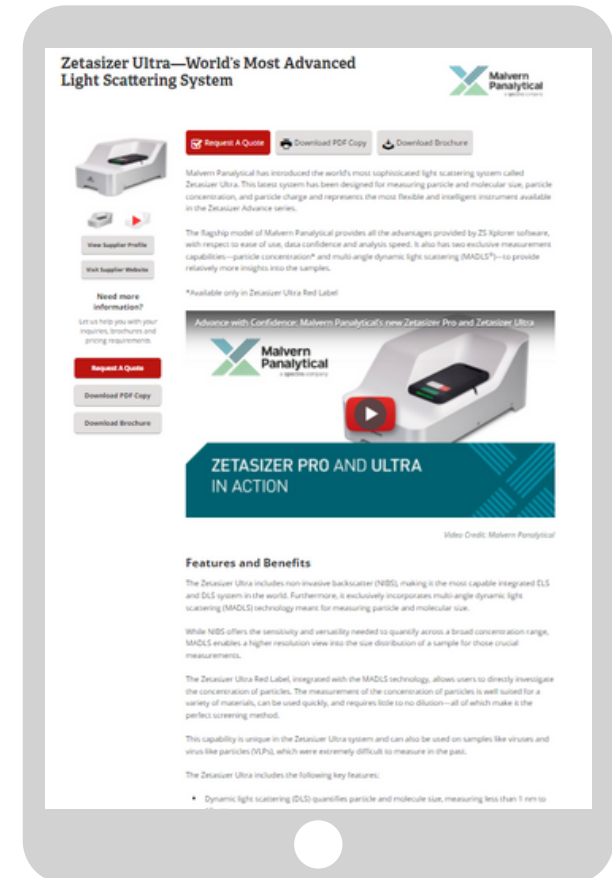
Zetasizer Ultra—World's Most Advanced Light Scattering System

Malvern Panalytical
a spectris company

View Supplier Profile

Visit Supplier Website

Need more information?

Let us help you with your inquiries, brochures and pricing requirements

Request A Quote

Download PDF Copy

Download Brochure

Request A Quote Download PDF Copy Download Brochure

Malvern Panalytical has introduced the world's most sophisticated light scattering system called Zetasizer Ultra. This latest system has been designed for measuring particle and molecular size, particle concentration, and particle charge and represents the most flexible and intelligent instruments available in the Zetasizer Advance series.

The flagship model of Malvern Panalytical provides all the advantages provided by ZS Xplorer software, with respect to ease of use, data confidence and analysis speed. It also has two exclusive measurement capabilities—particle concentration* and multi-angle dynamic light scattering (MADLS®)—to provide relatively more insights into the samples.

*Available only in Zetasizer Ultra Red Label

Advance with Confidence: Malvern Panalytical's new Zetasizer Pro and Zetasizer Ultra

Malvern Panalytical
a spectris company

ZETASIZER PRO AND ULTRA IN ACTION

Video Credit: Malvern Panalytical

Features and Benefits

The Zetasizer Ultra includes non-invasive backscatter (NIBS), making it the most capable integrated ELS and DLS system in the world. Furthermore, it exclusively incorporates multi-angle dynamic light scattering (MADLS) technology meant for measuring particle and molecular size.

While NIBS offers the sensitivity and versatility needed to quantify across a broad concentration range, MADLS enables a higher resolution view into the size distribution of a sample for those crucial measurements.

The Zetasizer Ultra Red Label, integrated with the MADLS technology, allows users to directly investigate the concentration of particles. The measurement of the concentration of particles is well suited for a variety of materials, can be used quickly, and requires little to no dilution—all of which make it the perfect screening method.

This capability is unique in the Zetasizer Ultra system and can also be used on samples like viruses and virus-like particles (VLPs), which were extremely difficult to measure in the past.

The Zetasizer Ultra includes the following key features:

• Dynamic light scattering (DLS) quantifies particle and molecule size, measuring less than 1 nm to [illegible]